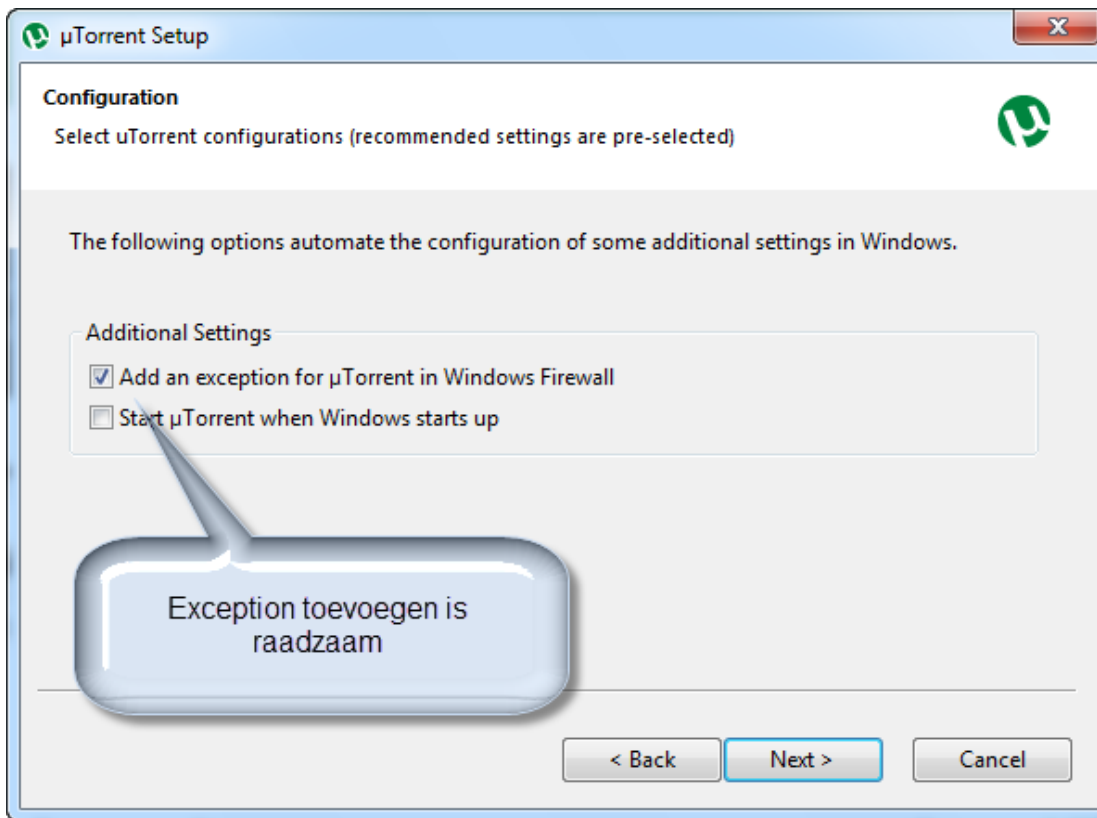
µTorrent Setup

Configuration

Select uTorrent configurations (recommended settings are pre-selected)

The following options automate the configuration of some additional settings in Windows.

Additional Settings

Add an exception for µTorrent in Windows Firewall

Start µTorrent when Windows starts up

Exception toevoegen is raadzaam

< Back

Next >

Cancel